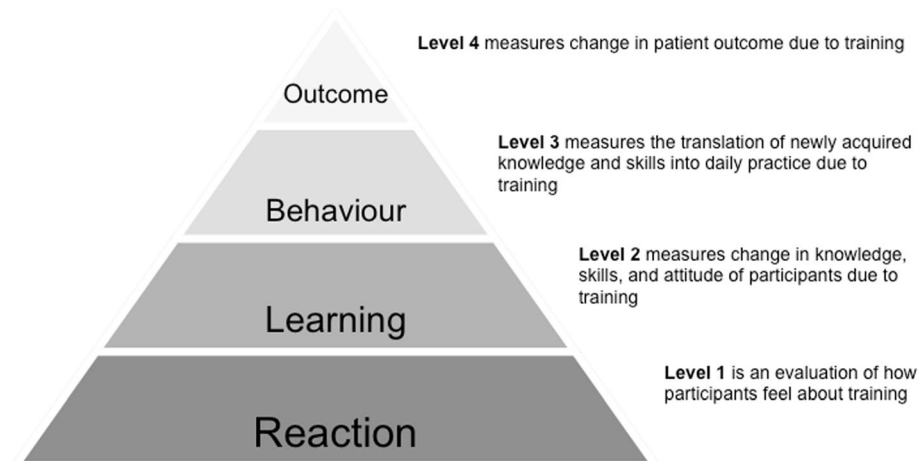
Level 4 measures change in patient outcome due to training

Outcome

Level 3 measures the translation of newly acquired knowledge and skills into daily practice due to training

Behaviour

Level 2 measures change in knowledge, skills, and attitude of participants due to training

Learning

Level 1 is an evaluation of how participants feel about training

Reaction